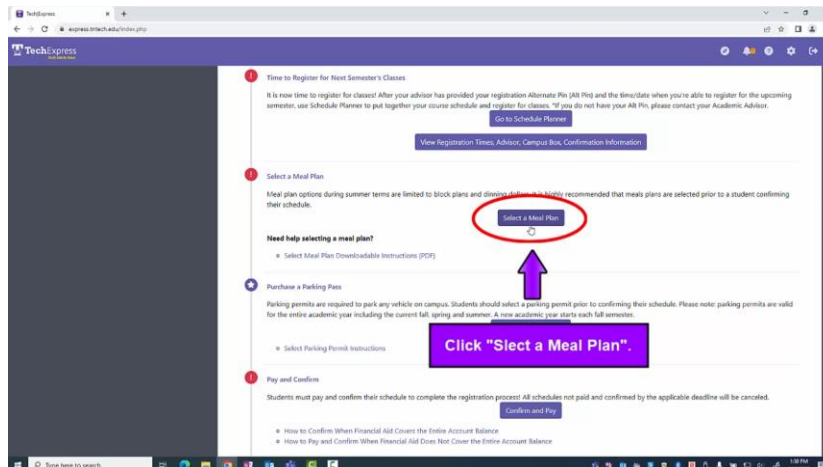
TechExpress

express.tntech.edu/index.php

TechExpress

Time to Register for Next Semester's Classes

It is now time to register for classes! After your advisor has provided your registration Alternate Pin (Alt Pin) and the time/date when you're able to register for the upcoming semester, use Schedule Planner to put together your course schedule and register for classes. *If you do not have your Alt Pin, please contact your Academic Advisor.

Go to Schedule Planner

View Registration Times, Advisor, Campus Box, Confirmation Information

Select a Meal Plan

Meal plan options during summer terms are limited to block plans and dinning dollars. It is highly recommended that meals plans are selected prior to a student confirming their schedule.

Select a Meal Plan

Need help selecting a meal plan?

Select Meal Plan Downloadable Instructions (PDF)

Purchase a Parking Pass

Parking permits are required to park any vehicle on campus. Students should select a parking permit prior to confirming their schedule. Please note: parking permits are valid for the entire academic year including the current fall, spring and summer. A new academic year starts each fall semester.

Select Parking Permit Instructions

Click "Slect a Meal Plan".

Pay and Confirm

Students must pay and confirm their schedule to complete the registration process! All schedules not paid and confirmed by the applicable deadline will be canceled.

Confirm and Pay

How to Confirm When Financial Aid Covers the Entire Account Balance

How to Pay and Confirm When Financial Aid Does Not Cover the Entire Account Balance

Type here to search